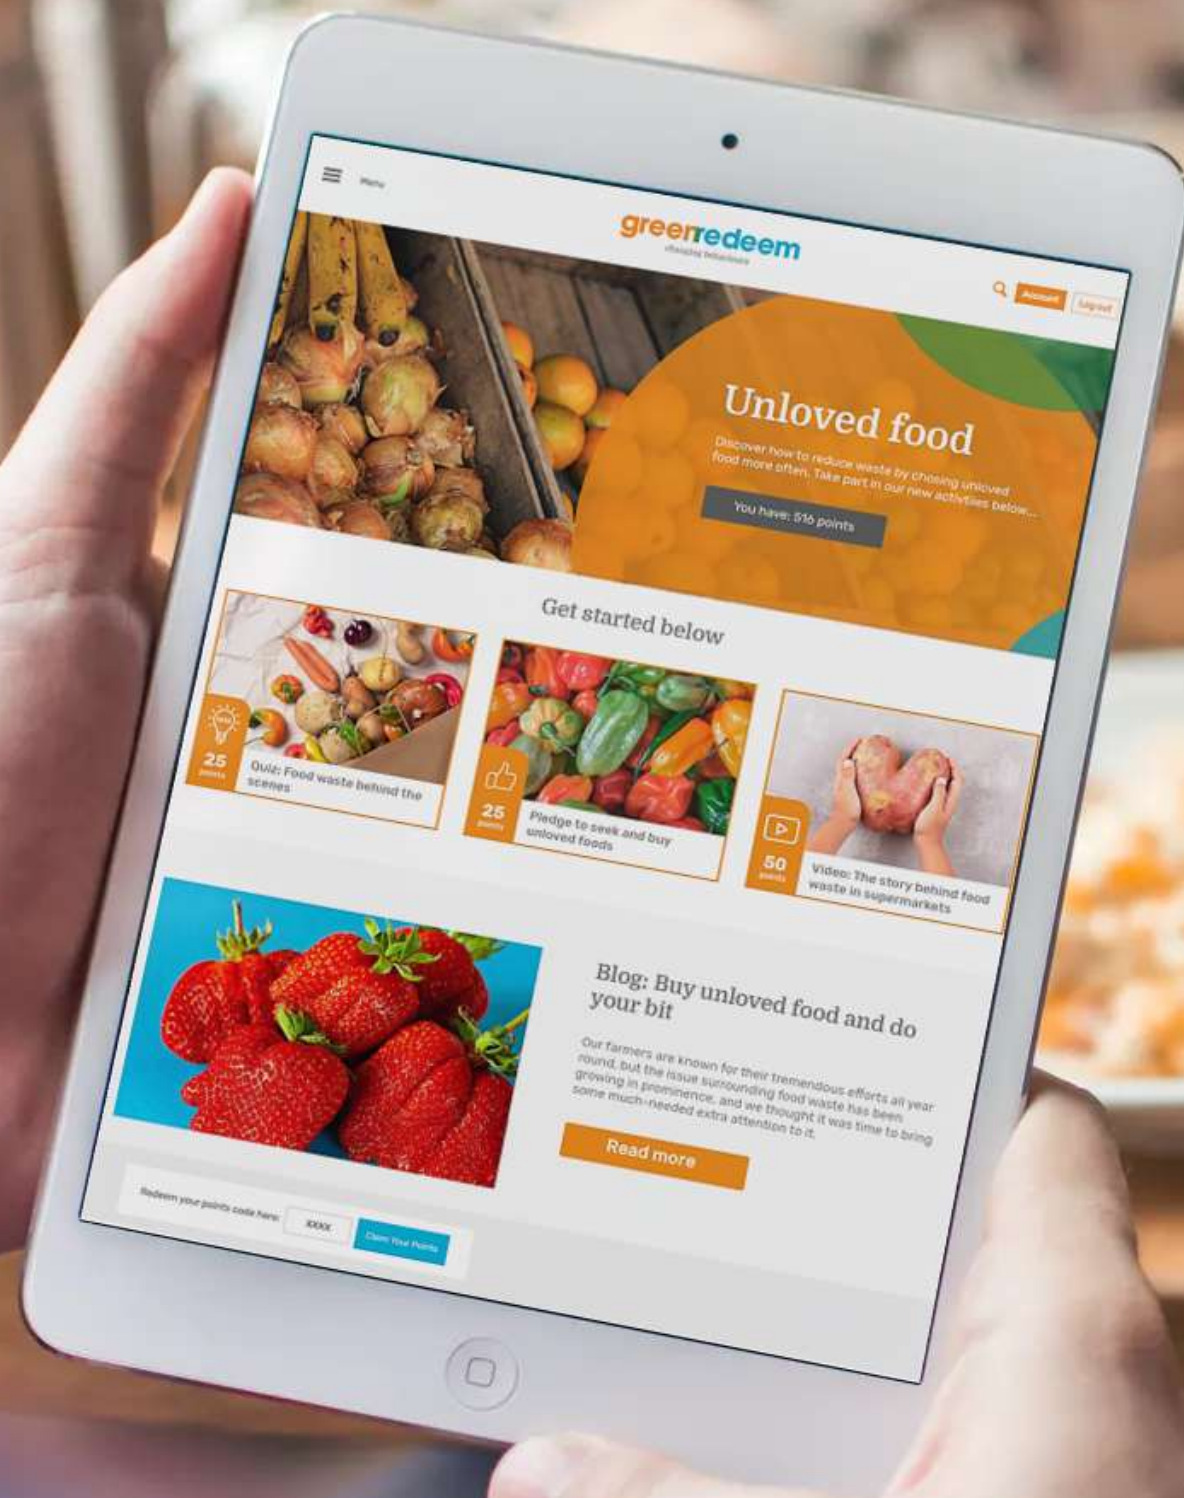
Menu

greenredeem
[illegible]

Account Logout

Unloved food

Discover how to reduce waste by chosing unloved food more often. Take part in our new activities below...

You have: 516 points

Get started below

25 points
Quiz: Food waste behind the scenes

25 points
Pledge to seek and buy unloved foods

50 points
Video: The story behind food waste in supermarkets

Blog: Buy unloved food and do your bit

Our farmers are known for their tremendous efforts all year round, but the issue surrounding food waste has been growing in prominence, and we thought it was time to bring some much-needed extra attention to it.

Read more

Redeem your points code here: XXXX Claim Your Points